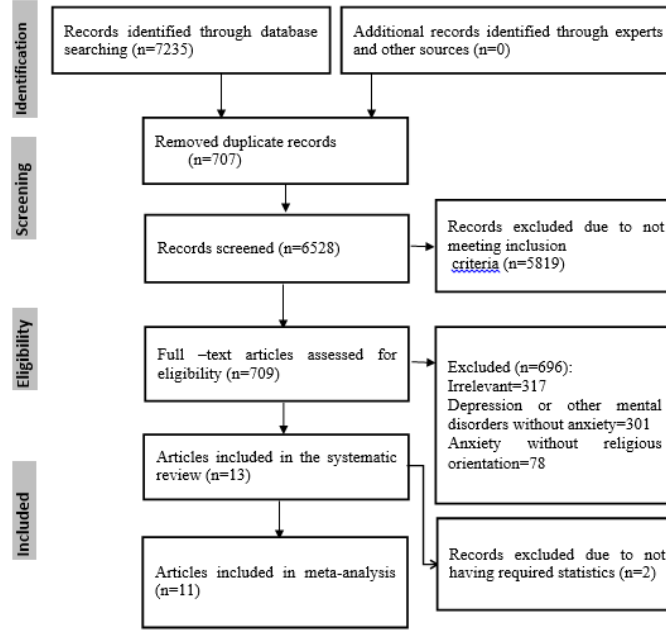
Identification

Records identified through database searching (n=7235)

Additional records identified through experts and other sources (n=0)

Screening

Removed duplicate records (n=707)

Records screened (n=6528)

Records excluded due to not meeting inclusion criteria (n=5819)

Eligibility

Full –text articles assessed for eligibility (n=709)

Excluded (n=696):
Irrelevant=317
Depression or other mental disorders without anxiety=301
Anxiety without religious orientation=78

Included

Articles included in the systematic review (n=13)

Articles included in meta-analysis (n=11)

Records excluded due to not having required statistics (n=2)